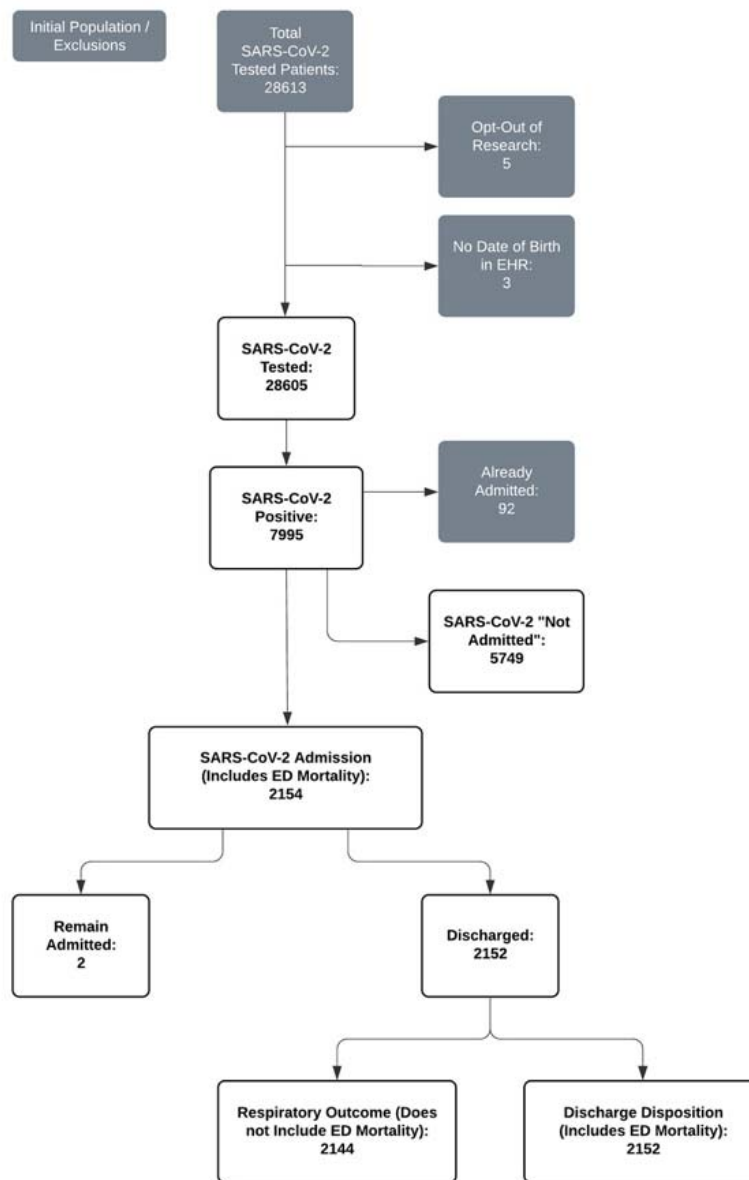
Initial Population / Exclusions

Total SARS-CoV-2 Tested Patients: 28613

Opt-Out of Research: 5

No Date of Birth in EHR: 3

SARS-CoV-2 Tested: 28605

SARS-CoV-2 Positive: 7995

Already Admitted: 92

SARS-CoV-2 "Not Admitted": 5749

SARS-CoV-2 Admission (Includes ED Mortality): 2154

Remain Admitted: 2

Discharged: 2152

Respiratory Outcome (Does not Include ED Mortality): 2144

Discharge Disposition (Includes ED Mortality): 2152